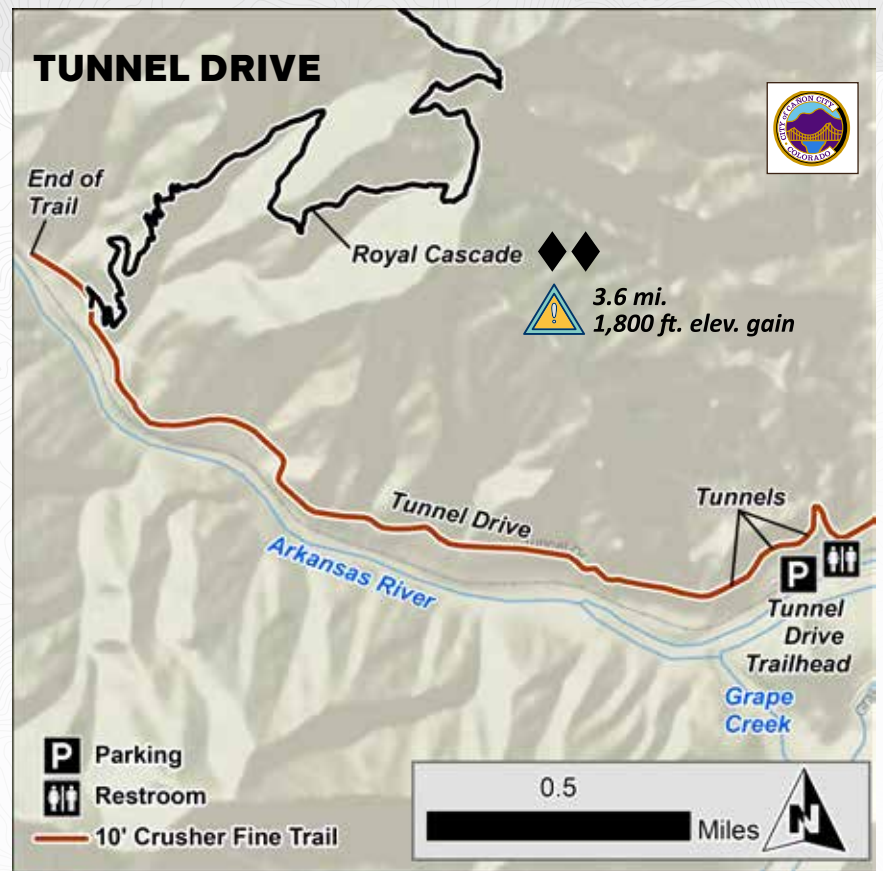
TUNNEL DRIVE

CITY of CAÑON CITY COLORADO

End of Trail

Royal Cascade ◆◆

3.6 mi.
1,800 ft. elev. gain

Tunnel Drive

Tunnel Dr

Arkansas River

Tunnels

P

Tunnel Drive Trailhead

Grape Creek

P Parking

Restroom

10' Crusher Fine Trail

0.5

Miles

N